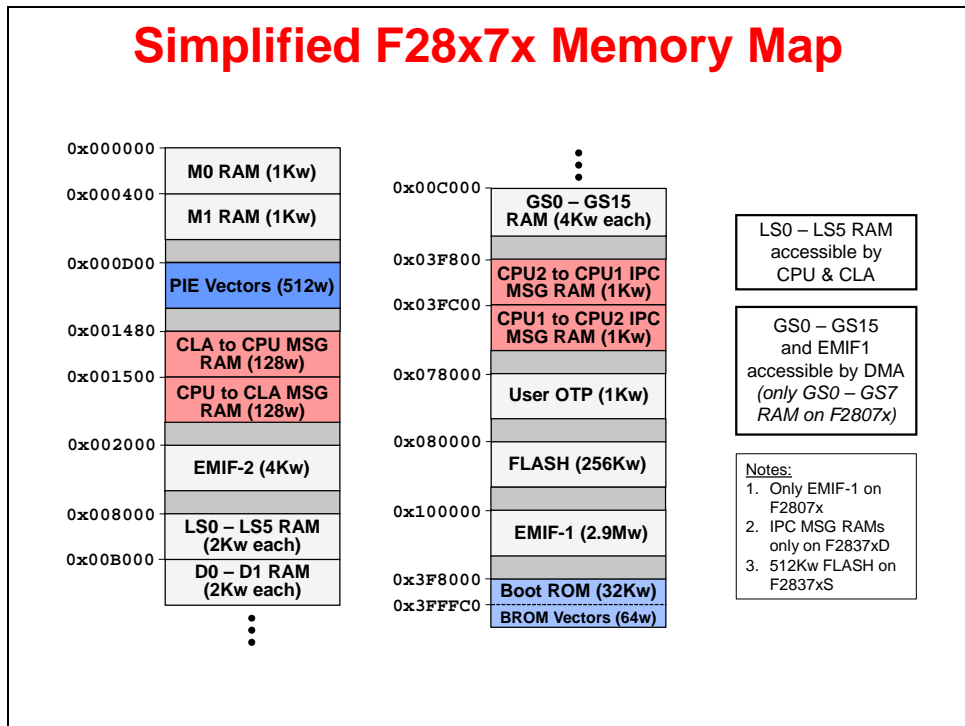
Simplified F28x7x Memory Map

0x000000
M0 RAM (1Kw)
0x000400
M1 RAM (1Kw)
0x000D00
PIE Vectors (512w)
0x001480
CLA to CPU MSG RAM (128w)
0x001500
CPU to CLA MSG RAM (128w)
0x002000
EMIF-2 (4Kw)
0x008000
LS0 – LS5 RAM (2Kw each)
0x00B000
D0 – D1 RAM (2Kw each)

0x00C000
GS0 – GS15 RAM (4Kw each)
0x03F800
CPU2 to CPU1 IPC MSG RAM (1Kw)
0x03FC00
CPU1 to CPU2 IPC MSG RAM (1Kw)
0x078000
User OTP (1Kw)
0x080000
FLASH (256Kw)
0x100000
EMIF-1 (2.9Mw)
0x3F8000
Boot ROM (32Kw)
0x3FFFC0
BROM Vectors (64w)

LS0 – LS5 RAM accessible by CPU & CLA

GS0 – GS15 and EMIF1 accessible by DMA (only GS0 – GS7 RAM on F2807x)

Notes:
1. Only EMIF-1 on F2807x
2. IPC MSG RAMs only on F2837xD
3. 512Kw FLASH on F2837xS